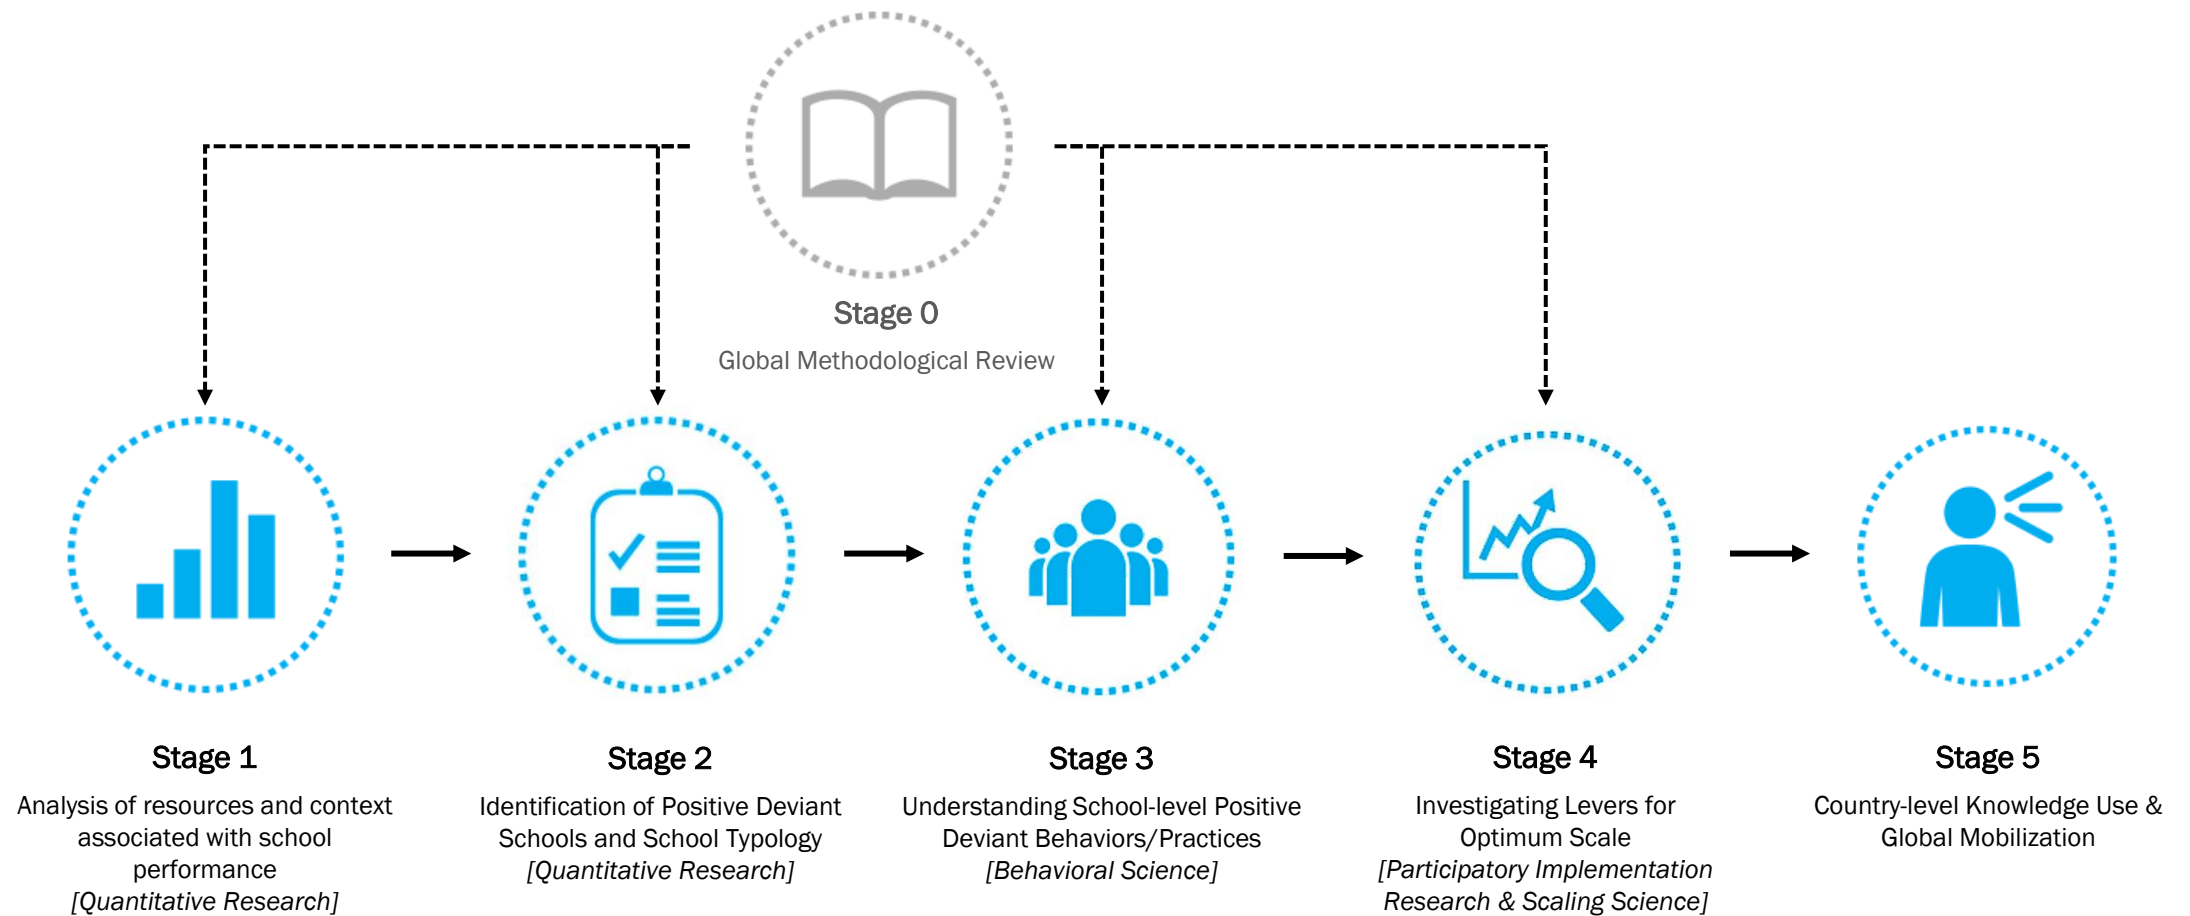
Stage 0
Global Methodological Review

Stage 1
Analysis of resources and context associated with school performance
[Quantitative Research]

Stage 2
Identification of Positive Deviant Schools and School Typology
[Quantitative Research]

Stage 3
Understanding School-level Positive Deviant Behaviors/Practices
[Behavioral Science]

Stage 4
Investigating Levers for Optimum Scale
[Participatory Implementation Research & Scaling Science]

Stage 5
Country-level Knowledge Use & Global Mobilization